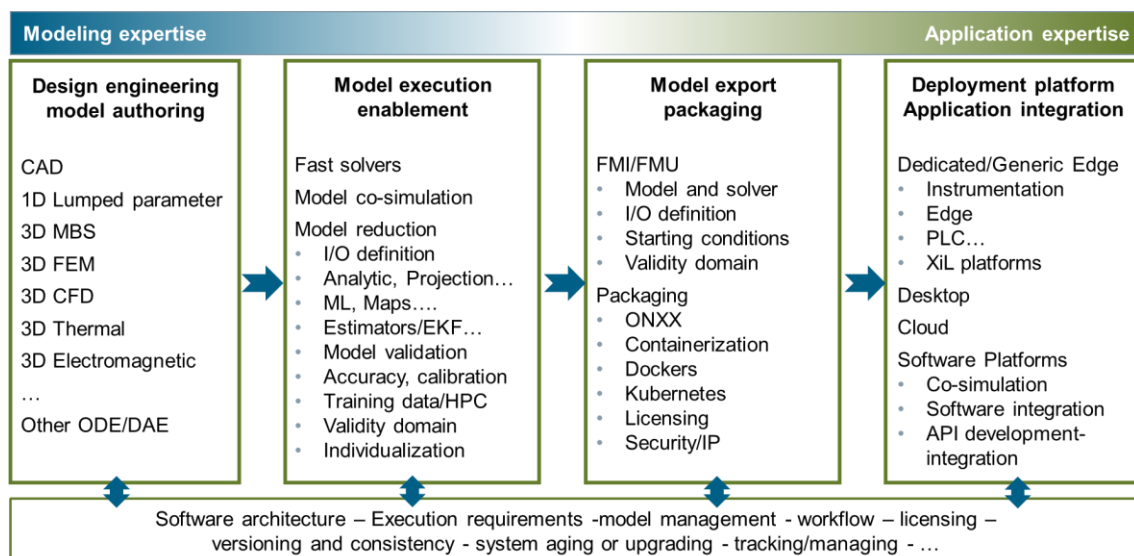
Modeling expertise

Application expertise

Design engineering model authoring

CAD
1D Lumped parameter
3D MBS
3D FEM
3D CFD
3D Thermal
3D Electromagnetic
…
Other ODE/DAE

Model execution enablement

Fast solvers
Model co-simulation
Model reduction
- I/O definition
- Analytic, Projection…
- ML, Maps….
- Estimators/EKF…
- Model validation
- Accuracy, calibration
- Training data/HPC
- Validity domain
- Individualization

Model export packaging

FMI/FMU
- Model and solver
- I/O definition
- Starting conditions
- Validity domain
Packaging
- ONXX
- Containerization
- Dockers
- Kubernetes
- Licensing
- Security/IP

Deployment platform Application integration

Dedicated/Generic Edge
- Instrumentation
- Edge
- PLC…
- XiL platforms
Desktop
Cloud
Software Platforms
- Co-simulation
- Software integration
- API development-integration

Software architecture – Execution requirements -model management - workflow – licensing – versioning and consistency - system aging or upgrading - tracking/managing - …